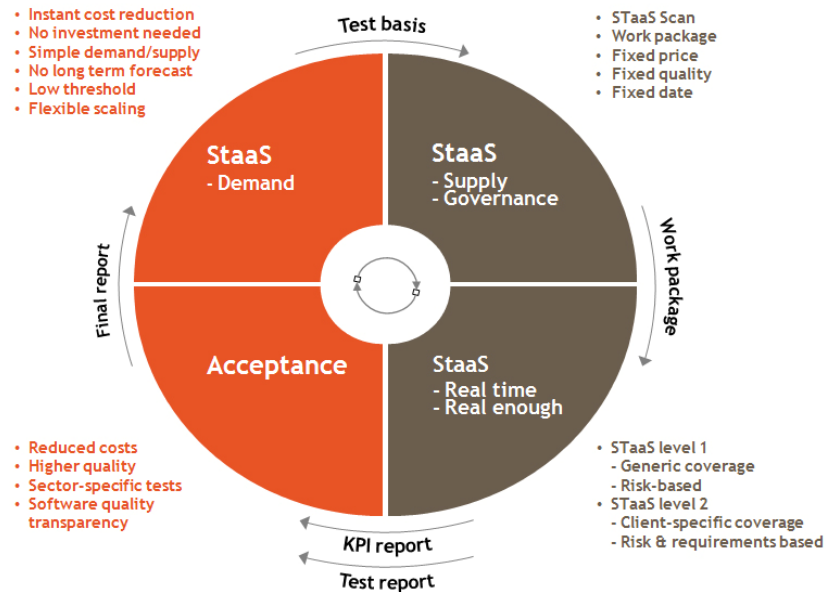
- Instant cost reduction
- No investment needed
- Simple demand/supply
- No long term forecast
- Low threshold
- Flexible scaling

Test basis

- STaaS Scan
- Work package
- Fixed price
- Fixed quality
- Fixed date

StaaS
- Demand

StaaS
- Supply
- Governance

Work package

Final report

Acceptance

StaaS
- Real time
- Real enough

- Reduced costs
- Higher quality
- Sector-specific tests
- Software quality transparency

- STaaS level 1
  - Generic coverage
  - Risk-based
- STaaS level 2
  - Client-specific coverage
  - Risk & requirements based

KPI report

Test report